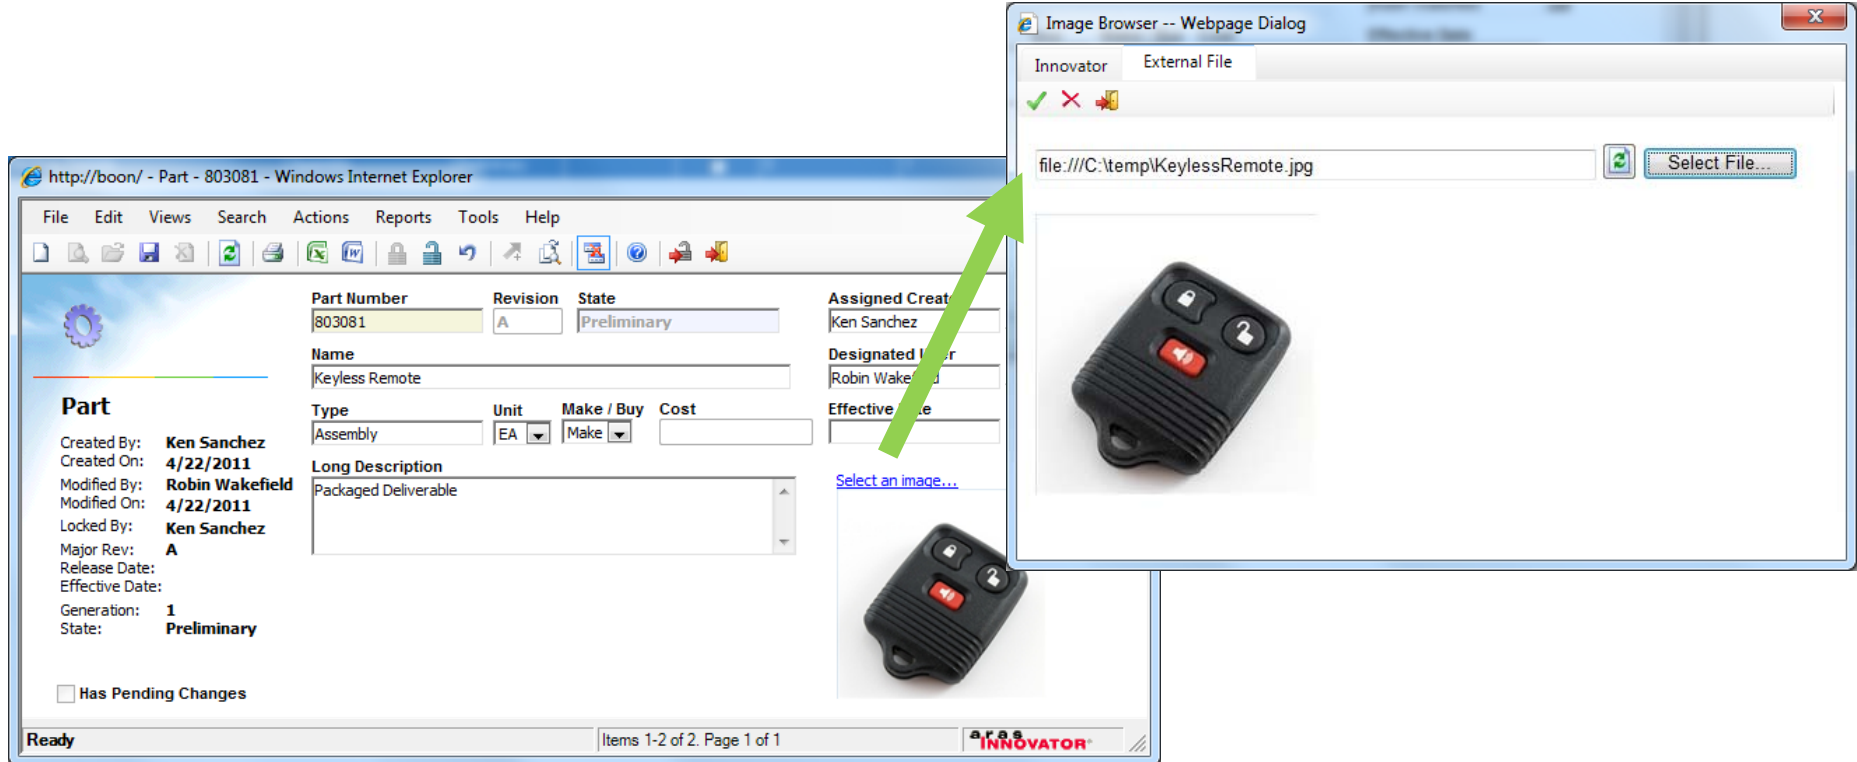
http://boon/ - Part - 803081 - Windows Internet Explorer

File Edit Views Search Actions Reports Tools Help

Part

Created By: Ken Sanchez
Created On: 4/22/2011
Modified By: Robin Wakefield
Modified On: 4/22/2011
Locked By: Ken Sanchez
Major Rev: A
Release Date:
Effective Date:
Generation: 1
State: Preliminary

Has Pending Changes

Part Number
803081
Revision
A
State
Preliminary
Assigned Creat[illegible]
Ken Sanchez
Name
Keyless Remote
Designated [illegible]r
Robin Wake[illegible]d
Type
Assembly
Unit
EA
Make / Buy
Make
Cost
Effective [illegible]e
Long Description
Packaged Deliverable

Select an image...

Ready
Items 1-2 of 2. Page 1 of 1
aras INNOVATOR

Image Browser -- Webpage Dialog
Innovator
External File
file:///C:\temp\KeylessRemote.jpg
Select File...